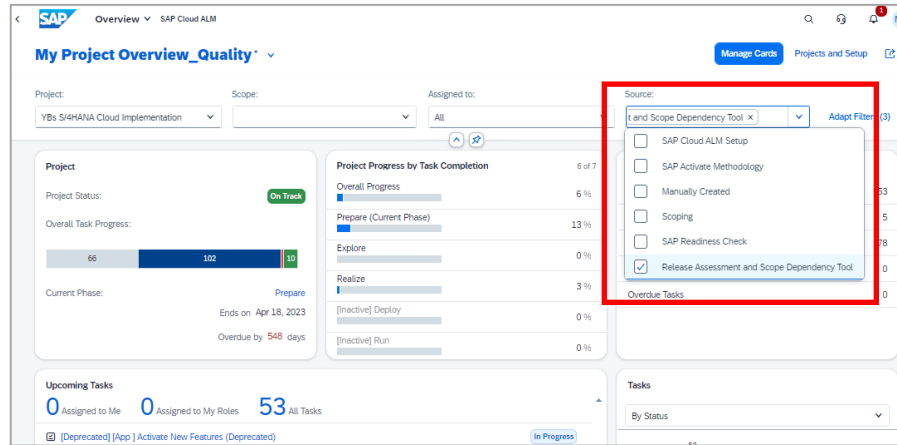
SAP Overview SAP Cloud ALM

1

My Project Overview_Quality*

Manage Cards Projects and Setup

Project:
YBs S/4HANA Cloud Implementation

Scope:

Assigned to:
All

Source:
t and Scope Dependency Tool ×

Adapt Filters (3)

SAP Cloud ALM Setup
SAP Activate Methodology
Manually Created
Scoping
SAP Readiness Check
Release Assessment and Scope Dependency Tool

Project

Project Status: On Track

Overall Task Progress:

| 66 | 102 | 10 |
|---|---|---|

Current Phase: Prepare

Ends on Apr 18, 2023

Overdue by 548 days

Project Progress by Task Completion 6 of 7

Overall Progress 6 %

Prepare (Current Phase) 13 %

Explore 0 %

Realize 3 %

[Inactive] Deploy 0 %

[Inactive] Run 0 %

53
5
78
0
0

Overdue Tasks

Upcoming Tasks

0 Assigned to Me 0 Assigned to My Roles 53 All Tasks

[Deprecated] [App] Activate New Features (Deprecated) In Progress

Tasks

By Status